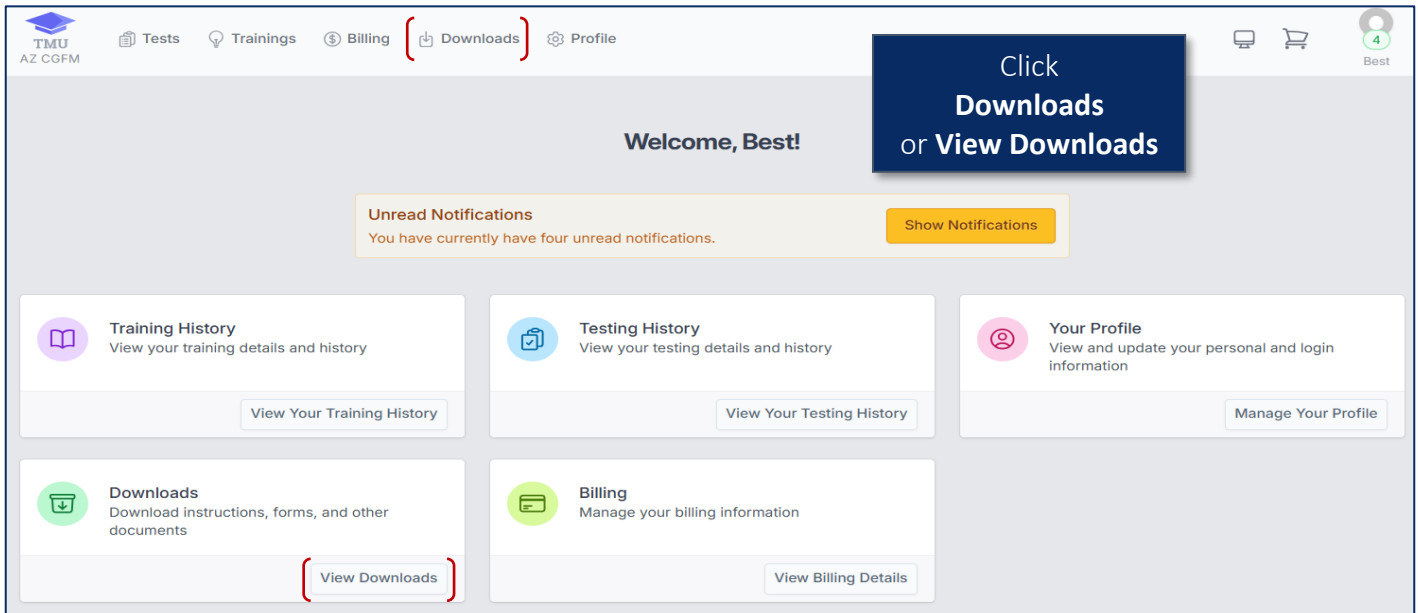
TMU
AZ CGFM

Tests Trainings Billing Downloads Profile

4
Best

Click
**Downloads**
or **View Downloads**

Welcome, Best!

Unread Notifications
You have currently have four unread notifications.
Show Notifications

Training History
View your training details and history
View Your Training History

Testing History
View your testing details and history
View Your Testing History

Your Profile
View and update your personal and login information
Manage Your Profile

Downloads
Download instructions, forms, and other documents
View Downloads

Billing
Manage your billing information
View Billing Details